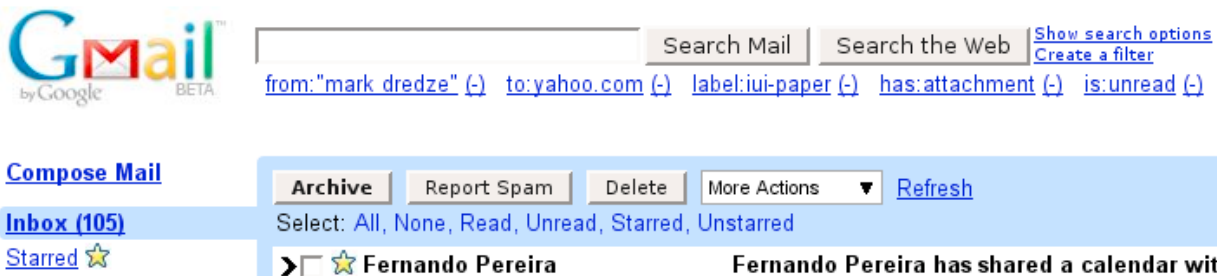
Gmail™
by Google BETA

Search Mail Search the Web Show search options
Create a filter

from:"mark dredze" (-) to:yahoo.com (-) label:iui-paper (-) has:attachment (-) is:unread (-)

Compose Mail

Inbox (105)

Starred

Archive Report Spam Delete More Actions Refresh

Select: All, None, Read, Unread, Starred, Unstarred

Fernando Pereira Fernando Pereira has shared a calendar wit